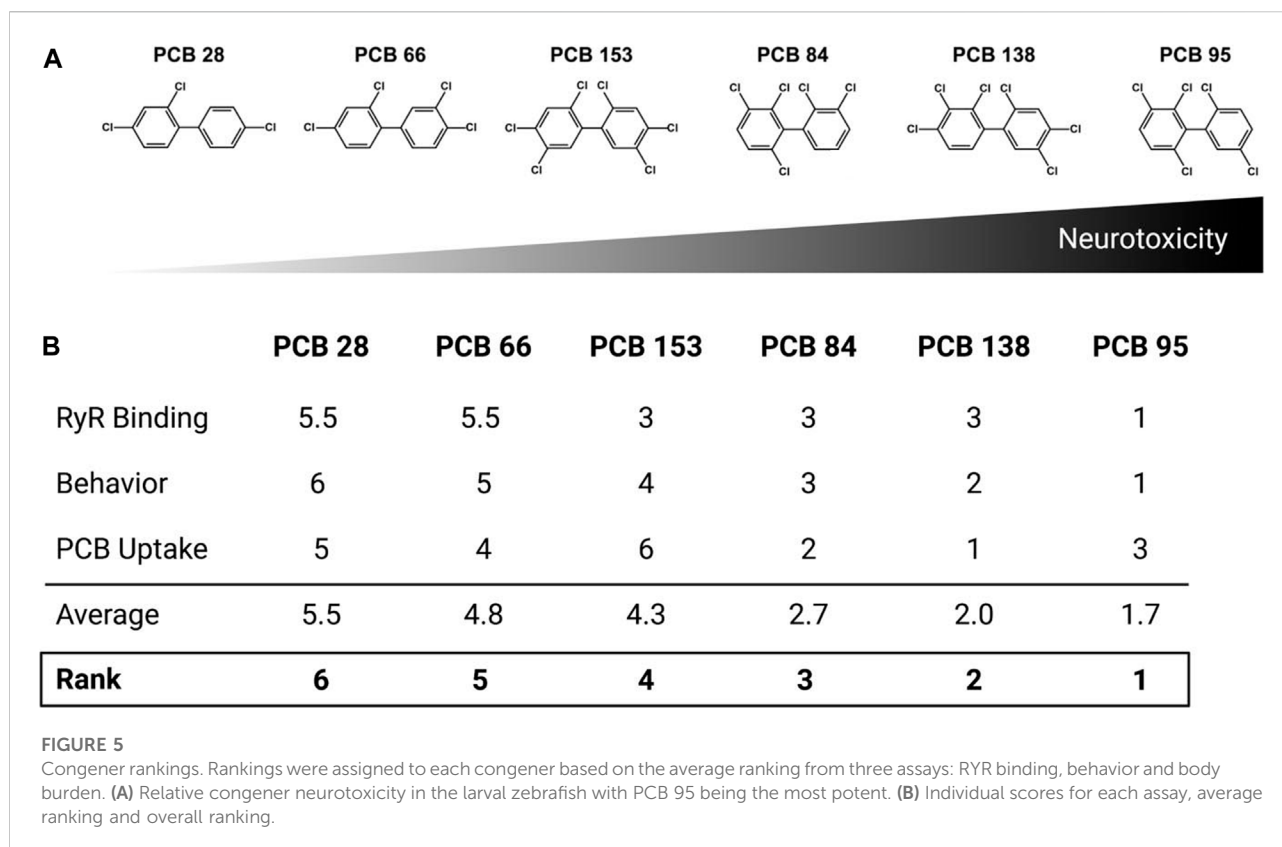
A

PCB 28 PCB 66 PCB 153 PCB 84 PCB 138 PCB 95

Cl Cl Cl Cl Cl Cl Cl Cl Cl Cl Cl Cl Cl Cl Cl Cl Cl Cl Cl Cl Cl Cl Cl Cl Cl Cl Cl Cl Cl Cl Cl Cl

Neurotoxicity

B

| | PCB 28 | PCB 66 | PCB 153 | PCB 84 | PCB 138 | PCB 95 |
|---|---|---|---|---|---|---|
| RyR Binding | 5.5 | 5.5 | 3 | 3 | 3 | 1 |
| Behavior | 6 | 5 | 4 | 3 | 2 | 1 |
| PCB Uptake | 5 | 4 | 6 | 2 | 1 | 3 |
| Average | 5.5 | 4.8 | 4.3 | 2.7 | 2.0 | 1.7 |
| **Rank** | **6** | **5** | **4** | **3** | **2** | **1** |

FIGURE 5
Congener rankings. Rankings were assigned to each congener based on the average ranking from three assays: RYR binding, behavior and body burden. **(A)** Relative congener neurotoxicity in the larval zebrafish with PCB 95 being the most potent. **(B)** Individual scores for each assay, average ranking and overall ranking.